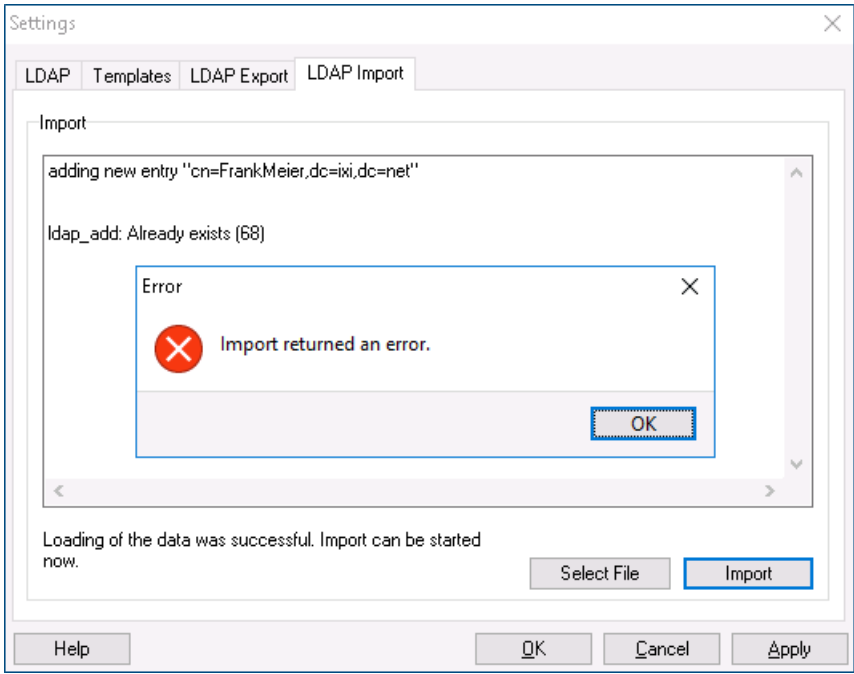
Settings

LDAP | Templates | LDAP Export | LDAP Import

Import

adding new entry "cn=FrankMeier,dc=ixi,dc=net"

ldap_add: Already exists (68)

Error

Import returned an error.

OK

Loading of the data was successful. Import can be started now.

Select File

Import

Help

OK

Cancel

Apply